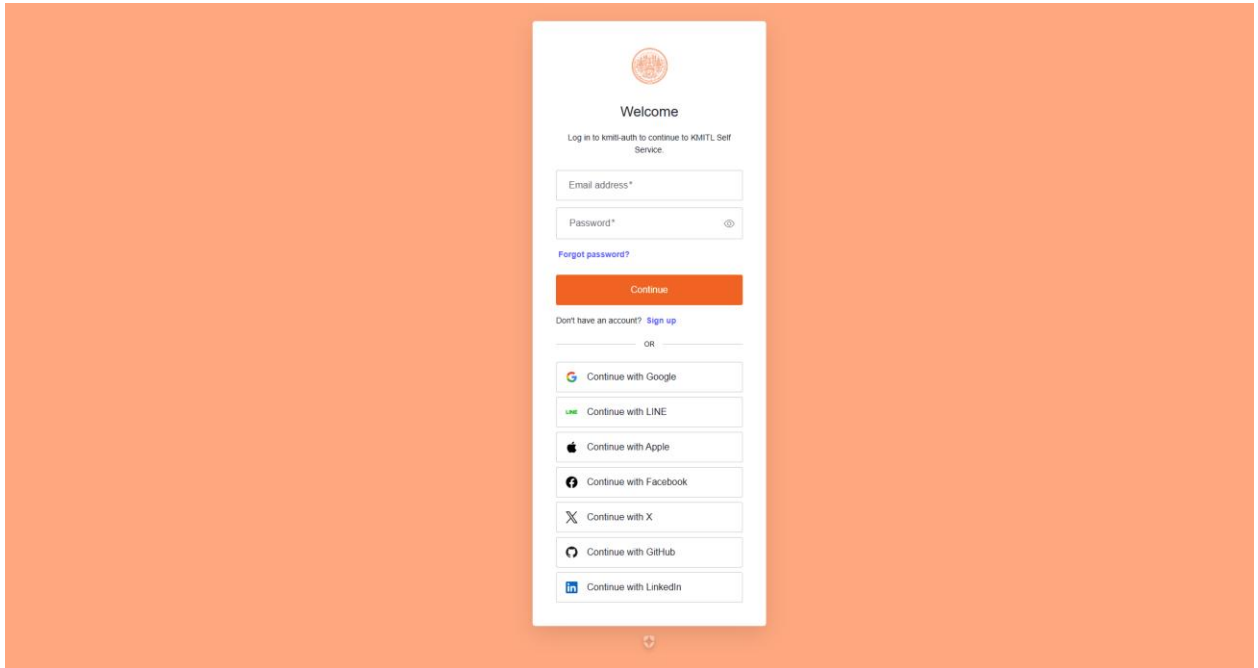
Welcome

Log in to kmitl-auth to continue to KMITL Self Service.

Email address*

Password*

Forgot password?

Continue

Don't have an account? Sign up

OR

Continue with Google

LINE Continue with LINE

Continue with Apple

Continue with Facebook

Continue with X

Continue with GitHub

Continue with LinkedIn